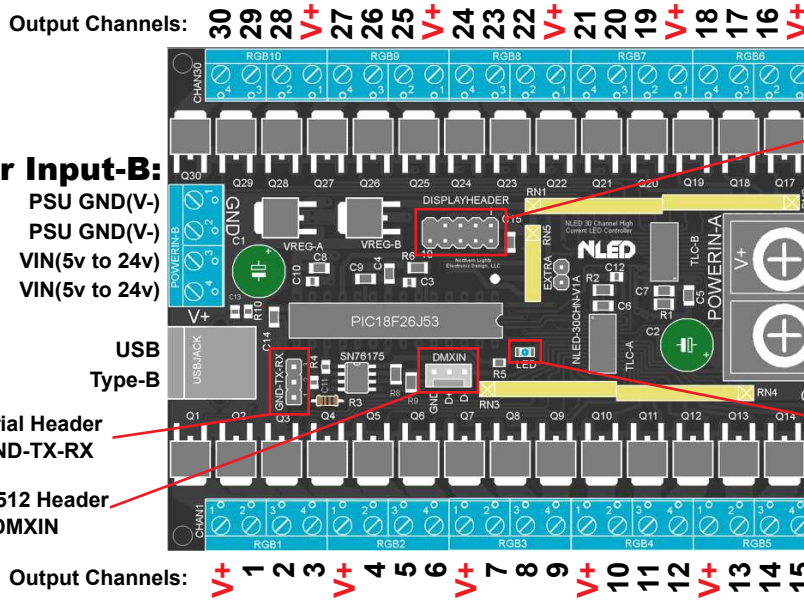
Output Channels: 30 29 28 V+ 27 26 25 V+ 24 23 22 V+ 21 20 19 V+ 18 17 16 V+

CHAN30
RGB10 RGB9 RGB8 RGB7 RGB6

r Input-B:
PSU GND(V-)
PSU GND(V-)
VIN(5v to 24v)
VIN(5v to 24v)

USB
Type-B

ial Header
ND-TX-RX

512 Header
DMXIN

Q30 Q29 Q28 Q27 Q26 Q25 Q24 Q23 Q22 Q21 Q20 Q19 Q18 Q17
RN1
DISPLAYHEADER
GND
POWERIN-B
C1 VREG-A VREG-B
C8 C10 C9 C4 R6 C3
C16
RN5
Northern Lights Electronic Design, LLC
NLED 30 Channel High Current LED Controller
NLED
EXTRA
R2 C12
C6
C7 R1 C5
TLC-B
POWERIN-A
V+
C13 R10
V+
C14
USBJACK
PIC18F26J53
NLED-30CHN-V1A
C2
TLC-A
SN76175
DMXIN
GND-TX-RX
R4
R5
LED
C11
R3
R8 R9
GND D- D+
RN3
RN4
Q1 Q2 Q3 Q4 Q5 Q6 Q7 Q8 Q9 Q10 Q11 Q12 Q13 Q14
CHAN1
RGB1 RGB2 RGB3 RGB4 RGB5

Output Channels: V+ 1 2 3 V+ 4 5 6 V+ 7 8 9 V+ 10 11 12 V+ 13 14 15